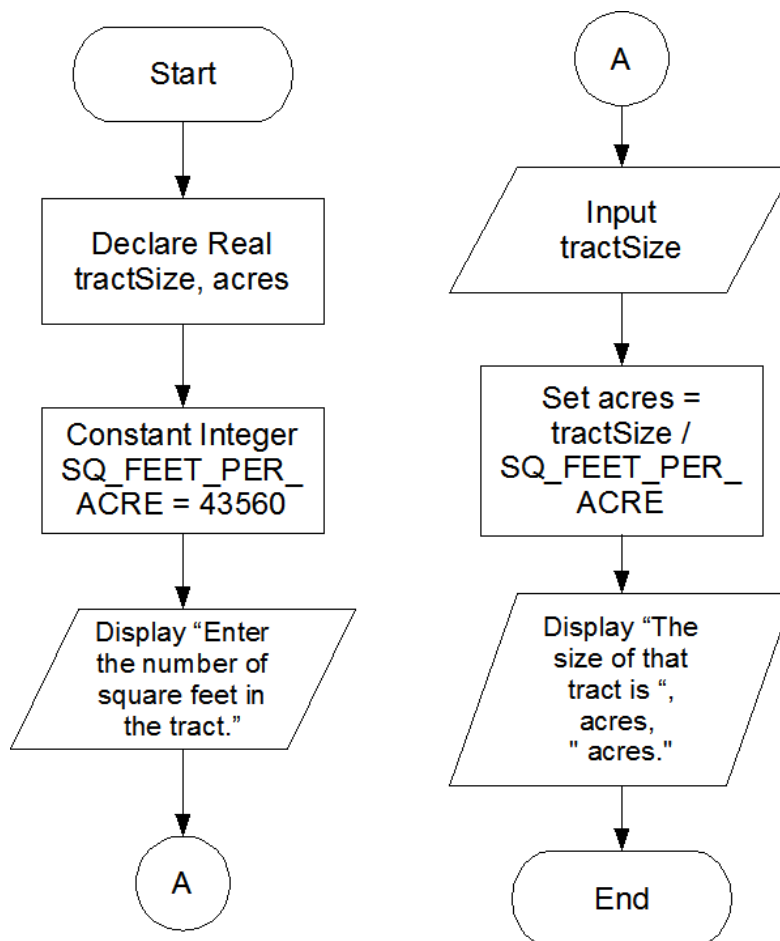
Start

Declare Real tractSize, acres

Constant Integer SQ_FEET_PER_ ACRE = 43560

Display “Enter the number of square feet in the tract.”

A

A

Input tractSize

Set acres = tractSize / SQ_FEET_PER_ ACRE

Display “The size of that tract is “, acres, " acres."

End